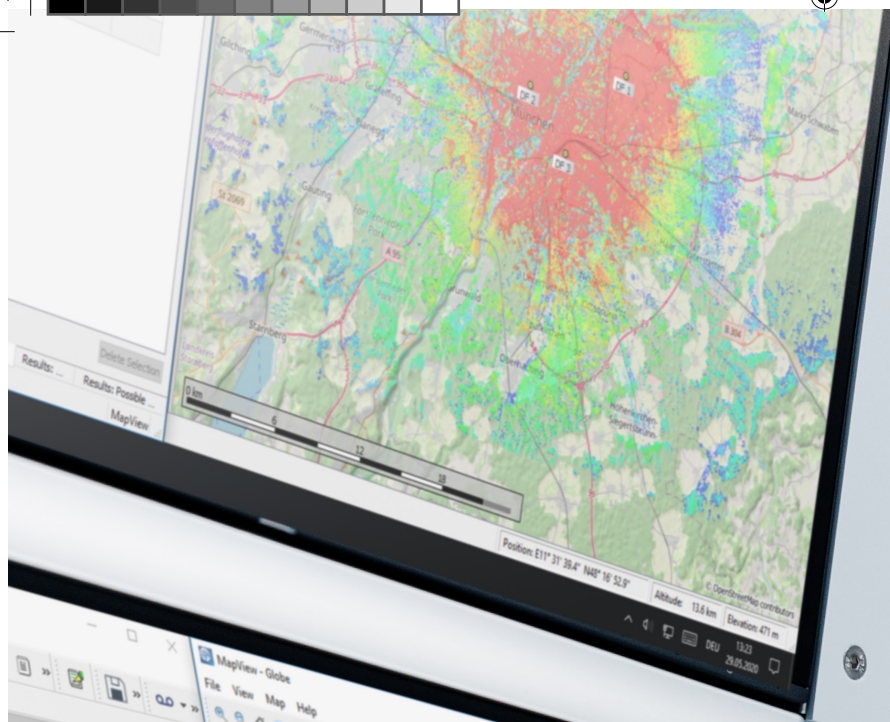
Germering
DF 2
DF 1
München
DF 3
Gauting
St 2069
A 95
Starnberg
A 304
Delete Selection
Results: ...
Results: Possible ...
MapView
0 km
6
12
18
Position: E11° 31' 39.4" N48° 16' 52.9"
Altitude: 13.6 km
Elevation: 471 m
© OpenStreetMap contributors
DEU
13:23
29.05.2020
MapView - Globe
File View Map Help